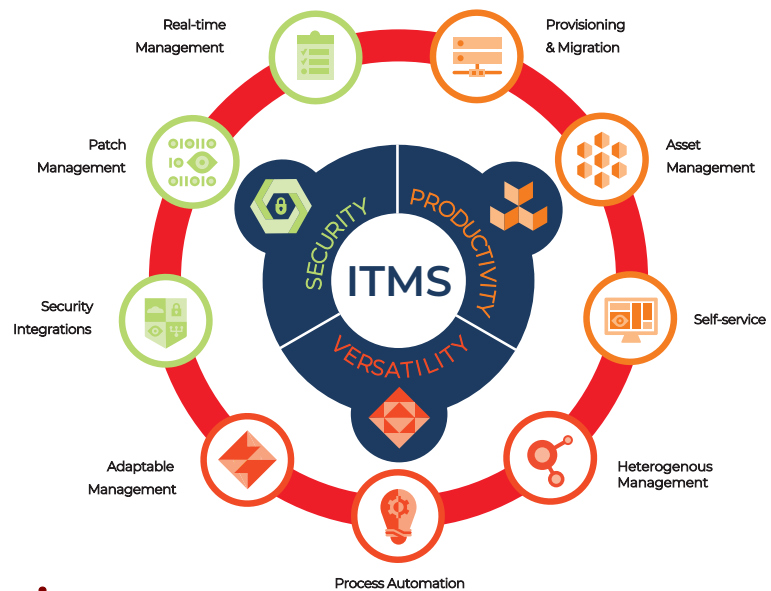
Real-time Management

Provisioning & Migration

Patch Management

Asset Management

SECURITY

PRODUCTIVITY

ITMS

VERSATILITY

Security Integrations

Self-service

Adaptable Management

Heterogenous Management

Process Automation